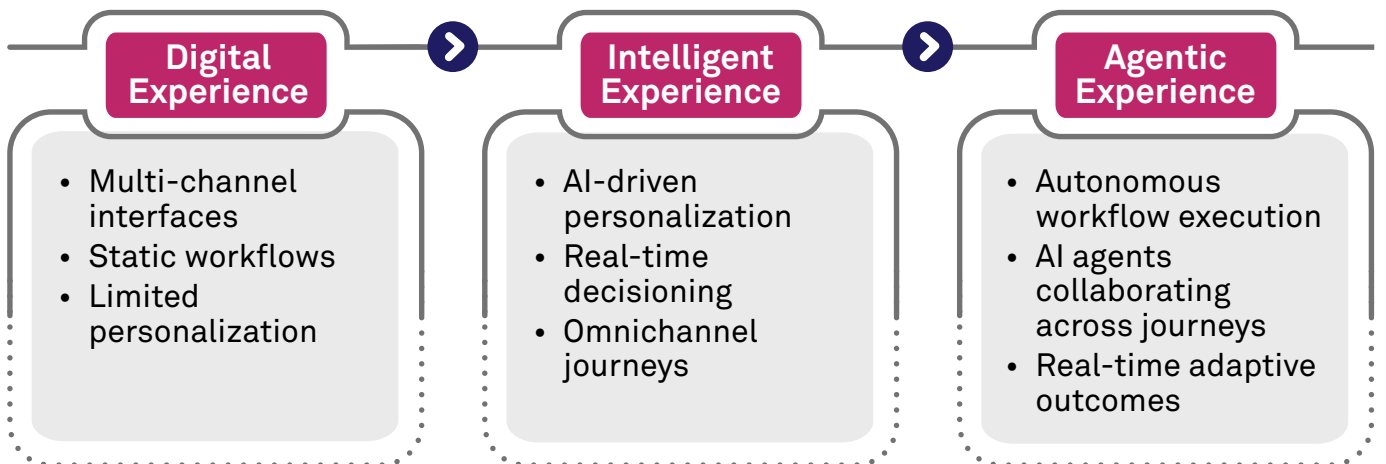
Digital Experience

- Multi-channel interfaces
- Static workflows
- Limited personalization

Intelligent Experience

- AI-driven personalization
- Real-time decisioning
- Omnichannel journeys

Agentic Experience

- Autonomous workflow execution
- AI agents collaborating across journeys
- Real-time adaptive outcomes